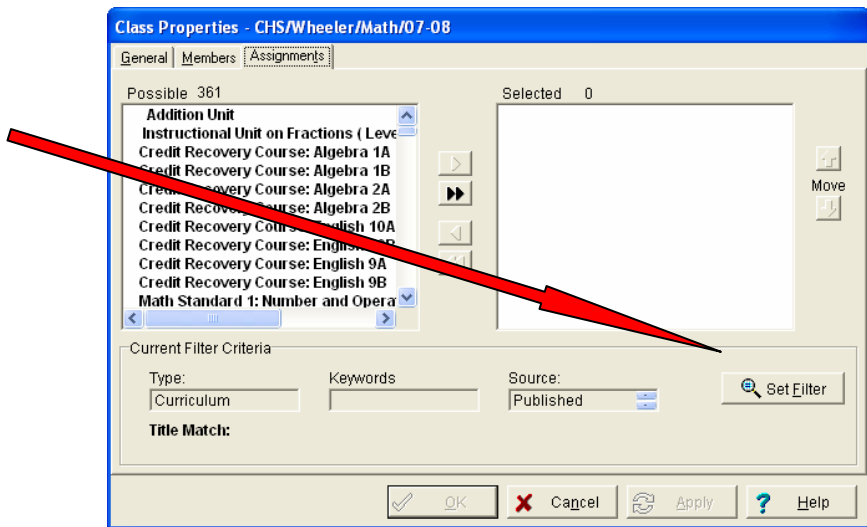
Class Properties - CHS/Wheeler/Math/07-08

General | Members | Assignments

Possible 361

Addition Unit
Instructional Unit on Fractions ( Leve
Credit Recovery Course: Algebra 1A
Credit Recovery Course: Algebra 1B
Cr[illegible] Course: Algebra 2A
Credit Recov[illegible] Course: Algebra 2B
Credit Recovery Course: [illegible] English 10A
Credit Recovery Course: English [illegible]
Credit Recovery Course: English 9A
Credit Recovery Course: English 9B
Math Standard 1: Number and Opera

Selected 0

Move

Current Filter Criteria

Type:
Curriculum

Keywords

Source:
Published

Set Filter

Title Match:

OK
Cancel
Apply
Help